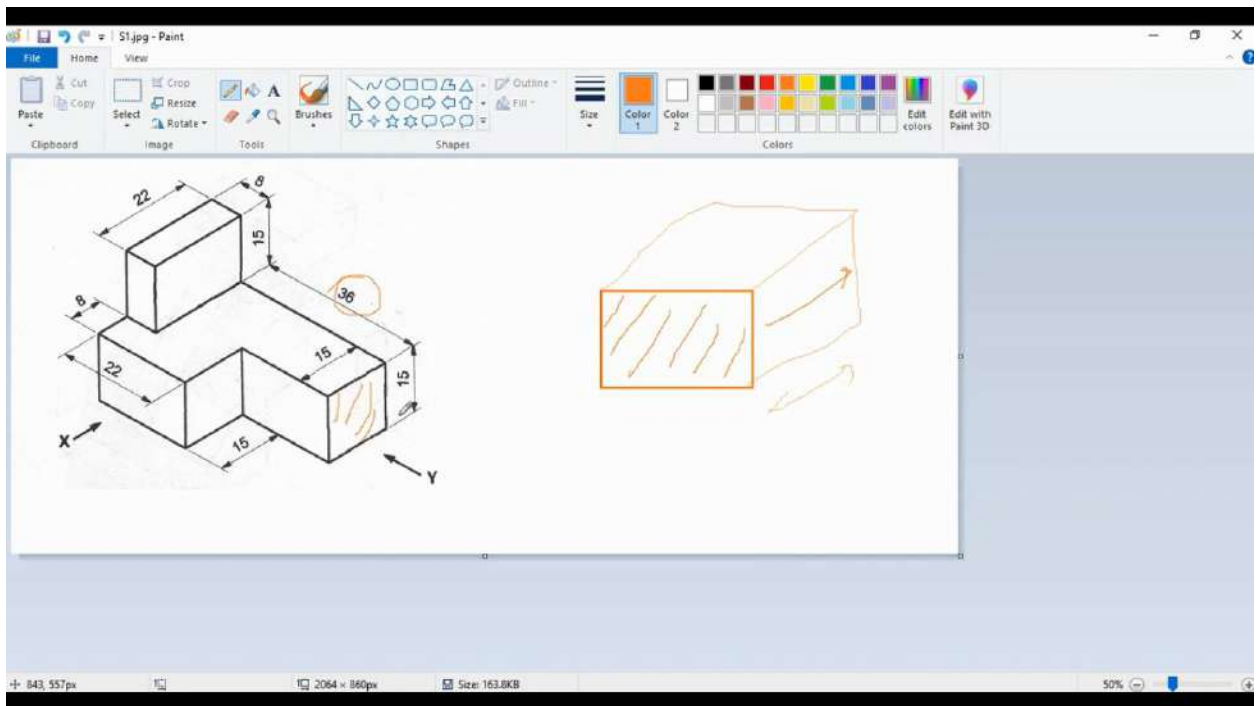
S1.jpg - Paint

File Home View

Paste Cut Copy Clipboard

Select Crop Resize Rotate Image

A Tools

Brushes

Outline Fill Shapes

Size Color 1 Color 2 Edit colors Edit with Paint 3D

Colors

22
8
15
8
36
22
15
15
15
X
Y

843, 557px 2064 × 860px Size: 163.8KB 50%